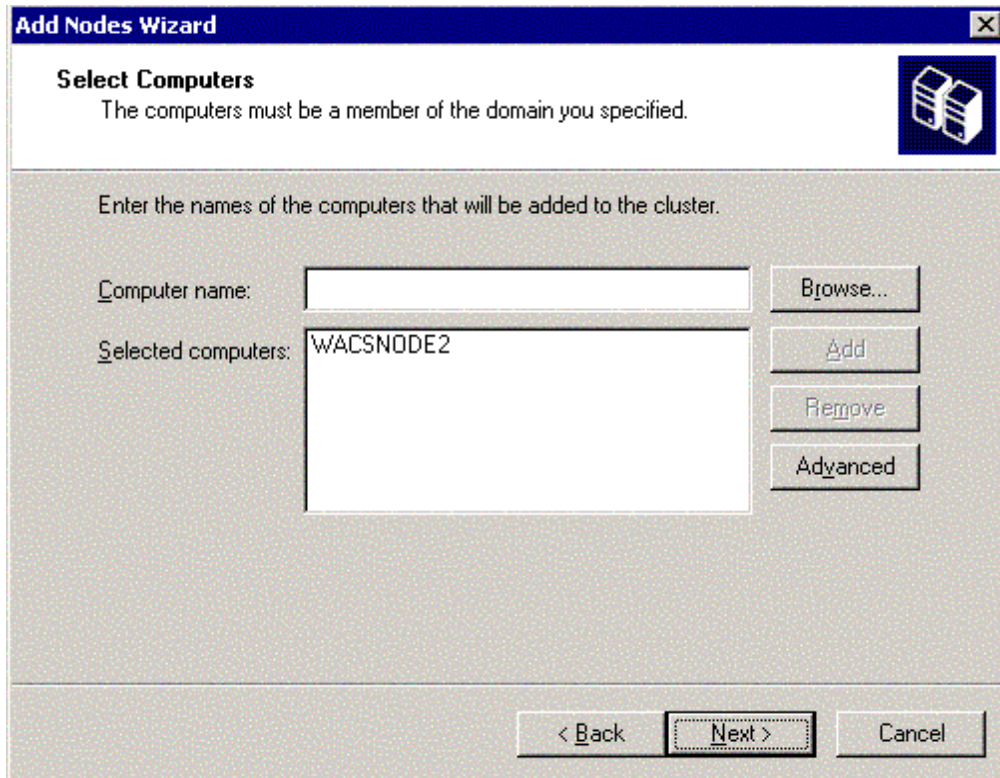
Add Nodes Wizard

Select Computers
The computers must be a member of the domain you specified.

Enter the names of the computers that will be added to the cluster.

Computer name:

Browse...

Selected computers:

WACSNODE2

Add

Remove

Advanced

< Back

Next >

Cancel